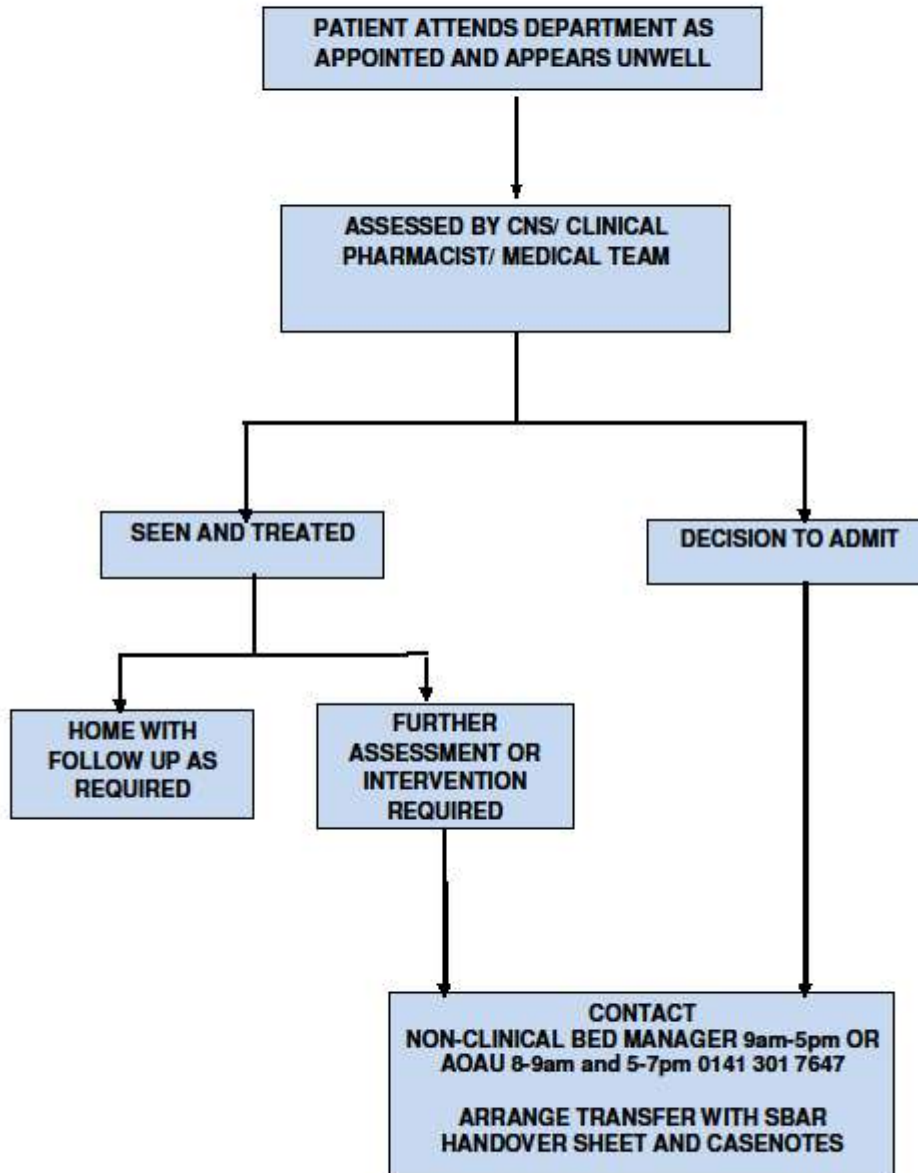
PATIENT ATTENDS DEPARTMENT AS APPOINTED AND APPEARS UNWELL

ASSESSED BY CNS/ CLINICAL PHARMACIST/ MEDICAL TEAM

SEEN AND TREATED

DECISION TO ADMIT

HOME WITH FOLLOW UP AS REQUIRED

FURTHER ASSESSMENT OR INTERVENTION REQUIRED

CONTACT
NON-CLINICAL BED MANAGER 9am-5pm OR AOAU 8-9am and 5-7pm 0141 301 7647

ARRANGE TRANSFER WITH SBAR HANDOVER SHEET AND CASENOTES